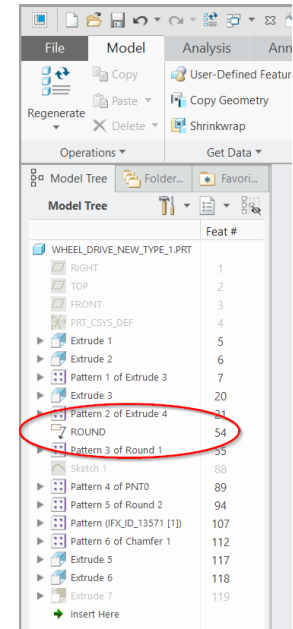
File Model Analysis Ann

Regenerate
Copy
Paste
Delete
User-Defined Featur
Copy Geometry
Shrinkwrap
Operations
Get Data

Model Tree Folder... Favori...

Model Tree

Feat #

| | Feat # |
|---|---|
| WHEEL_DRIVE_NEW_TYPE_1.PRT | |
| RIGHT | 1 |
| TOP | 2 |
| FRONT | 3 |
| PRT_CSYS_DEF | 4 |
| Extrude 1 | 5 |
| Extrude 2 | 6 |
| Pattern 1 of Extrude 3 | 7 |
| Extrude 3 | 20 |
| Pattern 2 of Extrude 4 | 21 |
| ROUND | 54 |
| Pattern 3 of Round 1 | 55 |
| Sketch 1 | 88 |
| Pattern 4 of PNT0 | 89 |
| Pattern 5 of Round 2 | 94 |
| Pattern (IFX_ID_13571 [1]) | 107 |
| Pattern 6 of Chamfer 1 | 112 |
| Extrude 5 | 117 |
| Extrude 6 | 118 |
| Extrude 7 | 119 |
| Insert Here | |